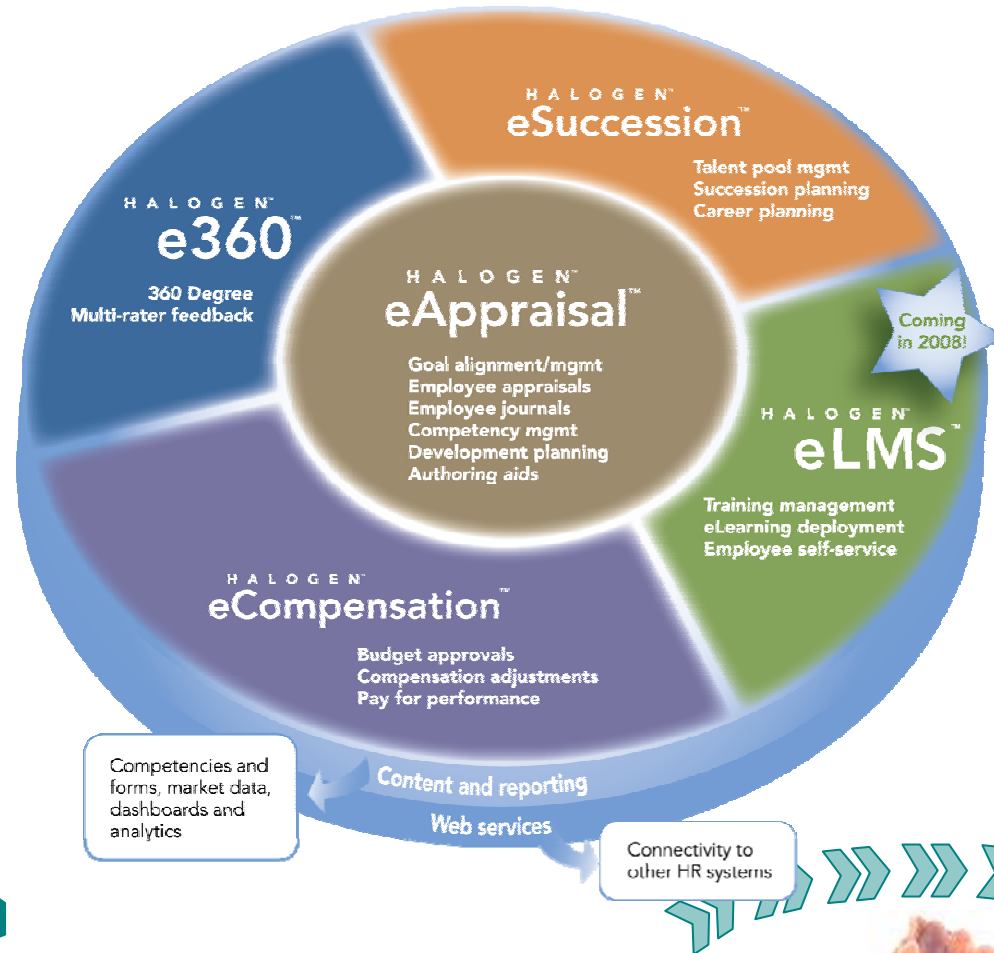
HALOGEN™
eSuccession™

Talent pool mgmt
Succession planning
Career planning

HALOGEN™
e360™

360 Degree
Multi-rater feedback

HALOGEN™
eAppraisal™

Goal alignment/mgmt
Employee appraisals
Employee journals
Competency mgmt
Development planning
Authoring aids

Coming in 2008!

HALOGEN™
eLMS™

Training management
eLearning deployment
Employee self-service

HALOGEN™
eCompensation™

Budget approvals
Compensation adjustments
Pay for performance

Competencies and forms, market data, dashboards and analytics

Content and reporting

Web services

Connectivity to other HR systems